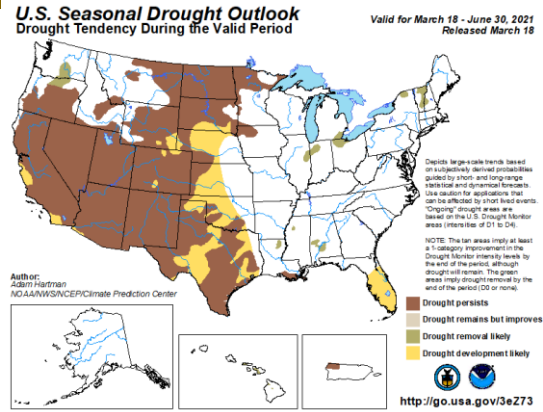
U.S. Seasonal Drought Outlook
Drought Tendency During the Valid Period

Valid for March 18 - June 30, 2021
Released March 18

Depicts large-scale trends based on subjectively derived probabilities guided by short- and long-range statistical and dynamical forecasts. Use caution for applications that can be affected by short lived events. "Ongoing" drought areas are based on the U.S. Drought Monitor areas (intensities of D1 to D4).

NOTE: The tan areas imply at least a 1-category improvement in the Drought Monitor intensity levels by the end of the period, although drought will remain. The green areas imply drought removal by the end of the period (D0 or none).

Author:
Adam Hartman
NOAA/NWS/NCEP/Climate Prediction Center

Drought persists
Drought remains but improves
Drought removal likely
Drought development likely

http://go.usa.gov/3eZ73